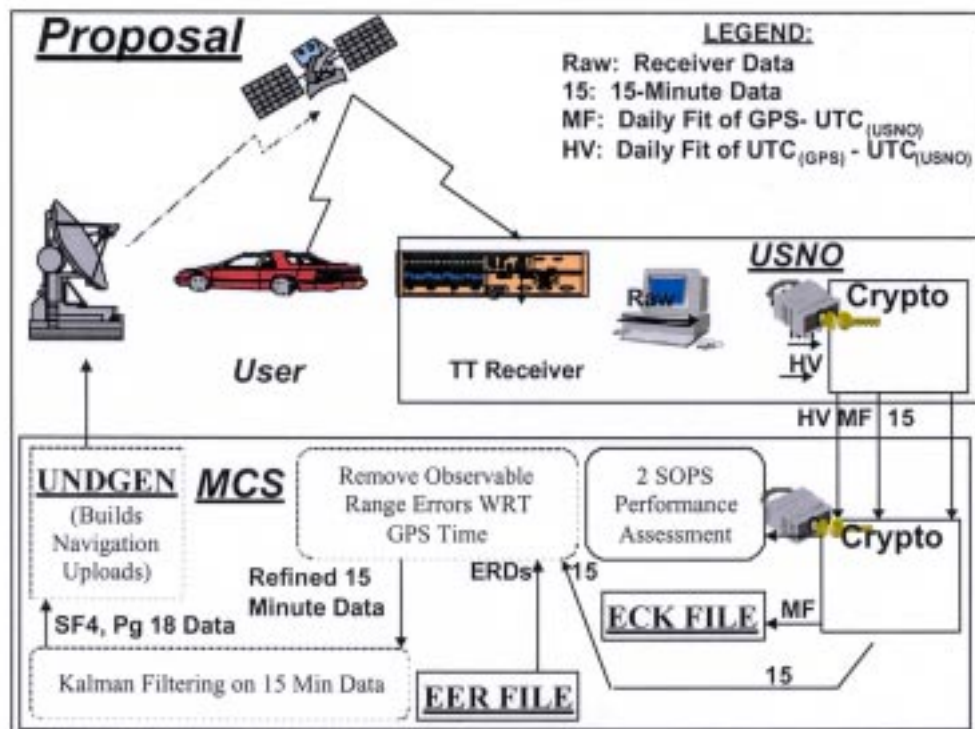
Proposal

LEGEND:
Raw: Receiver Data
15: 15-Minute Data
MF: Daily Fit of GPS- UTC$_{(USNO)}$
HV: Daily Fit of UTC$_{(GPS)}$ - UTC$_{(USNO)}$

USNO

Raw

Crypto

HV

User

TT Receiver

HV MF 15

UNDGEN (Builds Navigation Uploads)

MCS

Remove Observable Range Errors WRT GPS Time

2 SOPS Performance Assessment

Crypto

Refined 15 Minute Data

ERDs

15

SF4, Pg 18 Data

ECK FILE

MF

Kalman Filtering on 15 Min Data

EER FILE

15